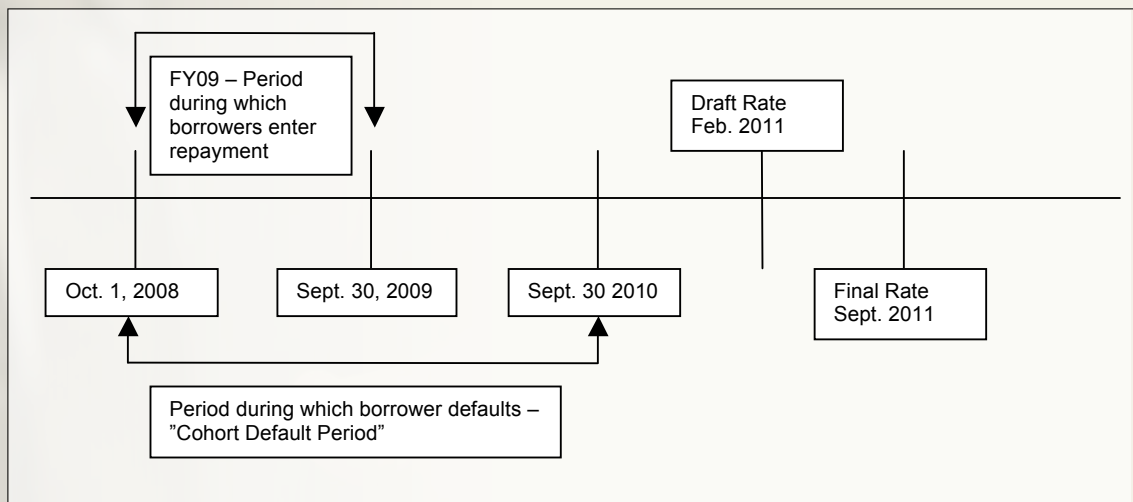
FY09 – Period during which borrowers enter repayment

Draft Rate Feb. 2011

Oct. 1, 2008

Sept. 30, 2009

Sept. 30 2010

Final Rate Sept. 2011

Period during which borrower defaults – ”Cohort Default Period”